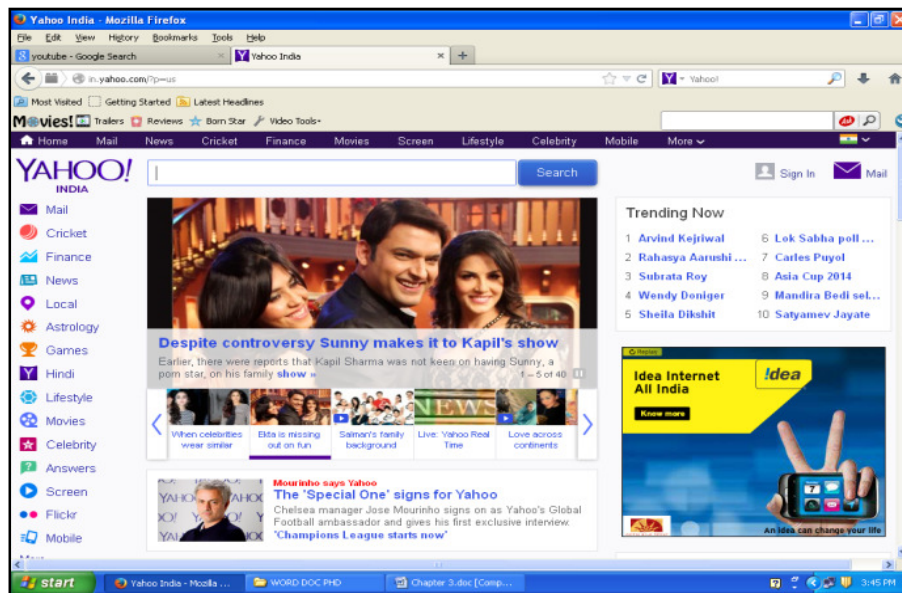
Yahoo India - Mozilla Firefox

File Edit View History Bookmarks Tools Help

youtube - Google Search × Yahoo India × +

in.yahoo.com/?p=us

Yahoo!

Most Visited Getting Started Latest Headlines

Movies! Trailers Reviews Born Star Video Tools

Home Mail News Cricket Finance Movies Screen Lifestyle Celebrity Mobile More

YAHOO! INDIA

Search

Sign In Mail

Mail
Cricket
Finance
News
Local
Astrology
Games
Hindi
Lifestyle
Movies
Celebrity
Answers
Screen
Flickr
Mobile

Despite controversy Sunny makes it to Kapil's show

Earlier, there were reports that Kapil Sharma was not keen on having Sunny, a porn star, on his family show »

1 – 5 of 40

When celebrities wear similar

Ekta is missing out on fun

Salman's family background

Live: Yahoo Real Time

Love across continents

Mourinho says Yahoo

The 'Special One' signs for Yahoo

Chelsea manager Jose Mourinho signs on as Yahoo's Global Football ambassador and gives his first exclusive interview.

'Champions League starts now'

Trending Now

1 Arvind Kejriwal
2 Rahasya Aarushi ...
3 Subrata Roy
4 Wendy Doniger
5 Sheila Dikshit
6 Lok Sabha poll ...
7 Carles Puyol
8 Asia Cup 2014
9 Mandira Bedi sel...
10 Satyamev Jayate

Idea Internet All India

!dea

Know more

An idea can change your life

start Yahoo India - Mozilla ... WORD DOC PHD Chapter 3.doc [Comp... 3:45 PM